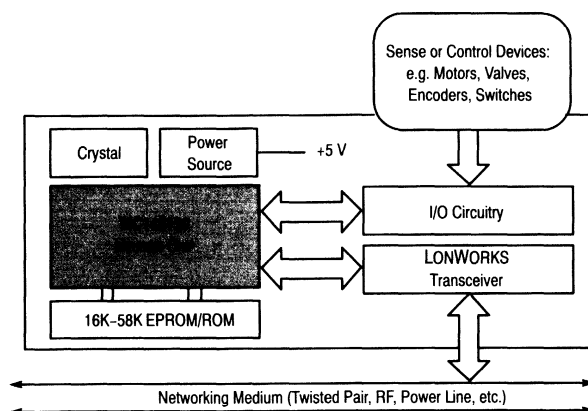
Sense or Control Devices: e.g. Motors, Valves, Encoders, Switches

Crystal

Power Source

+5 V

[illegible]

I/O Circuitry

LONWORKS Transceiver

16K–58K EPROM/ROM

Networking Medium (Twisted Pair, RF, Power Line, etc.)